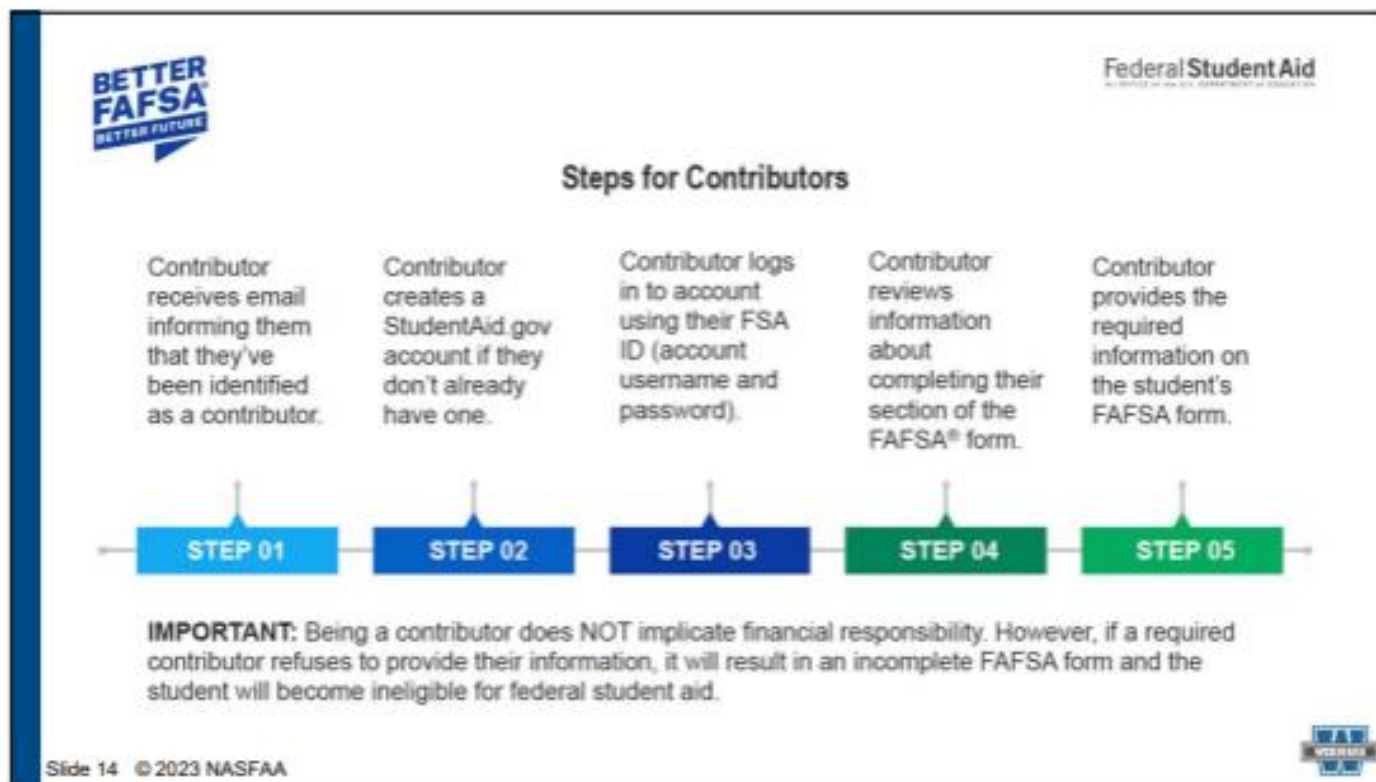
BETTER FAFSA
BETTER FUTURE

Federal Student Aid
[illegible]

Steps for Contributors

Contributor receives email informing them that they've been identified as a contributor.

Contributor creates a StudentAid.gov account if they don't already have one.

Contributor logs in to account using their FSA ID (account username and password).

Contributor reviews information about completing their section of the FAFSA® form.

Contributor provides the required information on the student's FAFSA form.

STEP 01

STEP 02

STEP 03

STEP 04

STEP 05

IMPORTANT: Being a contributor does NOT implicate financial responsibility. However, if a required contributor refuses to provide their information, it will result in an incomplete FAFSA form and the student will become ineligible for federal student aid.

Slide 14 © 2023 NASFAA